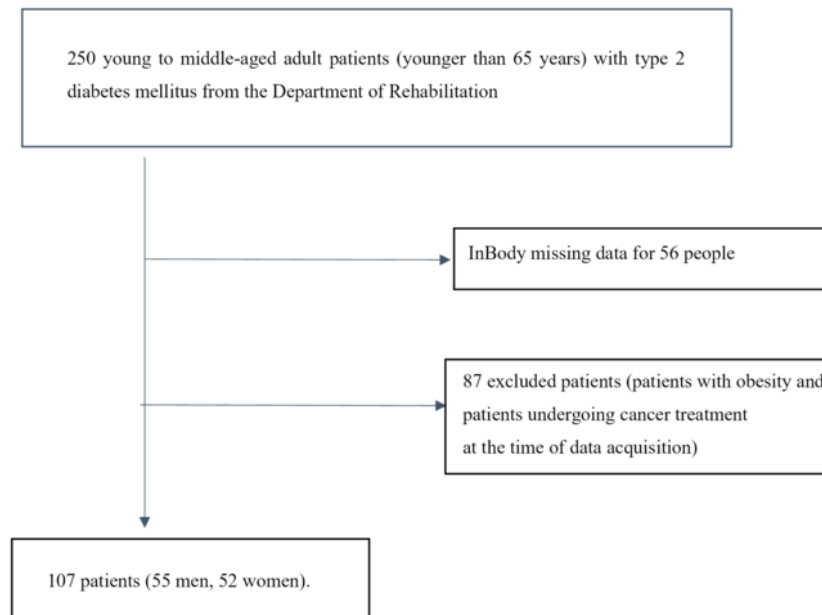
250 young to middle-aged adult patients (younger than 65 years) with type 2 diabetes mellitus from the Department of Rehabilitation

InBody missing data for 56 people

87 excluded patients (patients with obesity and patients undergoing cancer treatment at the time of data acquisition)

107 patients (55 men, 52 women).